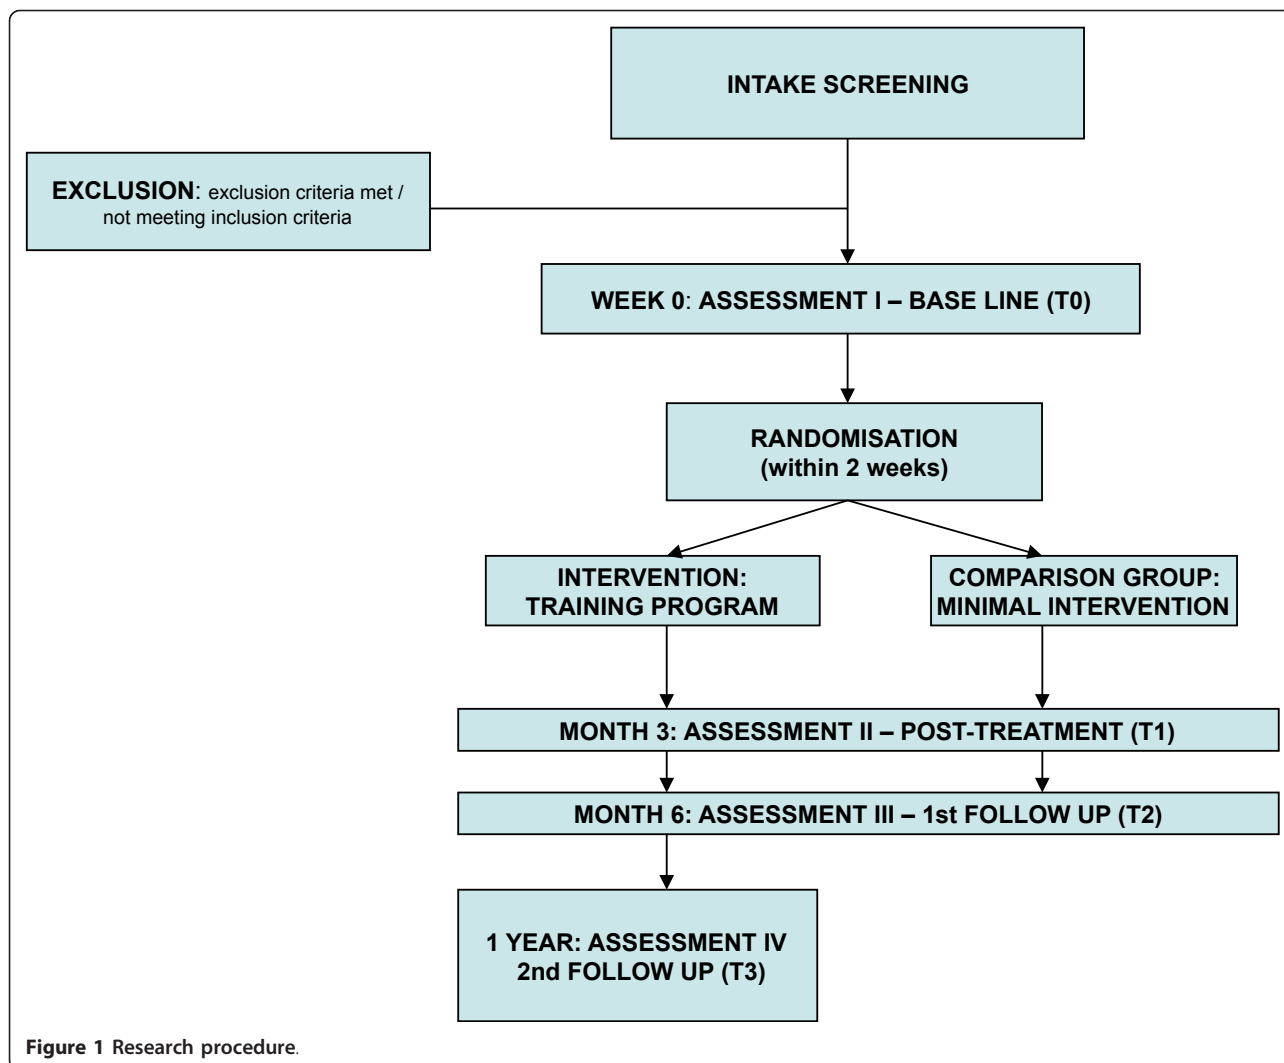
INTAKE SCREENING

EXCLUSION: exclusion criteria met / not meeting inclusion criteria

WEEK 0: ASSESSMENT I – BASE LINE (T0)

RANDOMISATION (within 2 weeks)

INTERVENTION: TRAINING PROGRAM

COMPARISON GROUP: MINIMAL INTERVENTION

MONTH 3: ASSESSMENT II – POST-TREATMENT (T1)

MONTH 6: ASSESSMENT III – 1st FOLLOW UP (T2)

1 YEAR: ASSESSMENT IV 2nd FOLLOW UP (T3)

Figure 1 Research procedure.